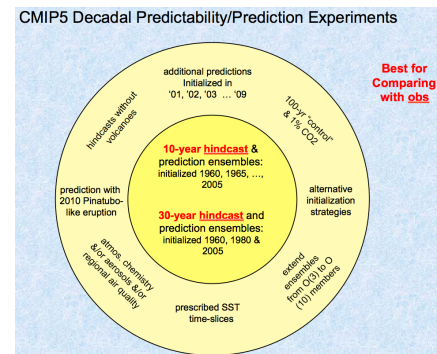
CMIP5 Decadal Predictability/Prediction Experiments

Best for Comparing with obs

additional predictions Initialized in '01, '02, '03 … '09

100-yr "control" & 1% CO2

hindcasts without volcanoes

10-year hindcast & prediction ensembles: initialized 1960, 1965, …, 2005

30-year hindcast and prediction ensembles: initialized 1960, 1980 & 2005

prediction with 2010 Pinatubo-like eruption

alternative initialization strategies

atmos. chemistry &/or aerosols &/or regional air quality

extend ensembles from O(3) to O (10) members

prescribed SST time-slices